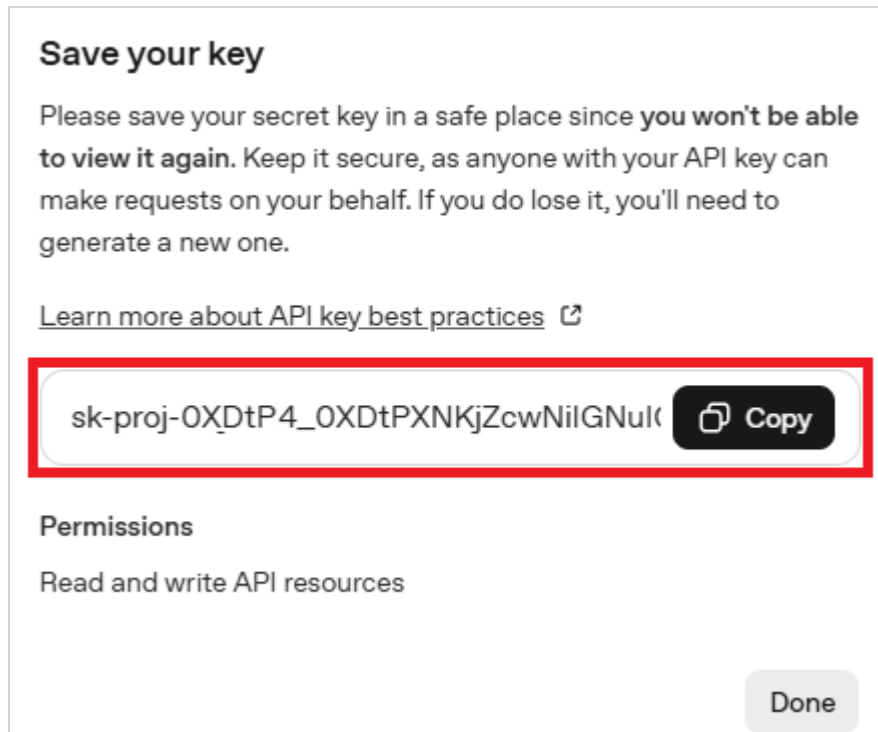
Save your key

Please save your secret key in a safe place since you won't be able to view it again. Keep it secure, as anyone with your API key can make requests on your behalf. If you do lose it, you'll need to generate a new one.

Learn more about API key best practices

sk-proj-0XDtP4_0XDtPXNKjZcwNiIGNul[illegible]

Copy

Permissions

Read and write API resources

Done